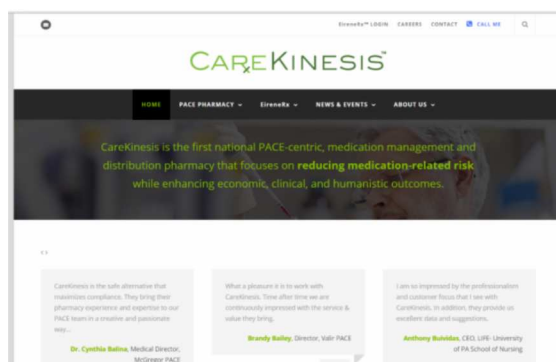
EireneRx™ LOGIN CAREERS CONTACT CALL ME

CAREKINESIS™

HOME PACE PHARMACY EireneRx NEWS & EVENTS ABOUT US

CareKinesis is the first national PACE-centric, medication management and distribution pharmacy that focuses on reducing medication-related risk while enhancing economic, clinical, and humanistic outcomes.

CareKinesis is the safe alternative that maximizes compliance. They bring their pharmacy experience and expertise to our PACE team in a creative and passionate way...

Dr. Cynthia Balina, Medical Director, McGregor PACE

What a pleasure it is to work with CareKinesis. Time after time we are continuously impressed with the service & value they bring.

Brandy Bailey, Director, Valir PACE

I am so impressed by the professionalism and customer focus that I see with CareKinesis. In addition, they provide an excellent data and suggestions.

Anthony Buividas, CEO, LIFE- University of PA School of Nursing